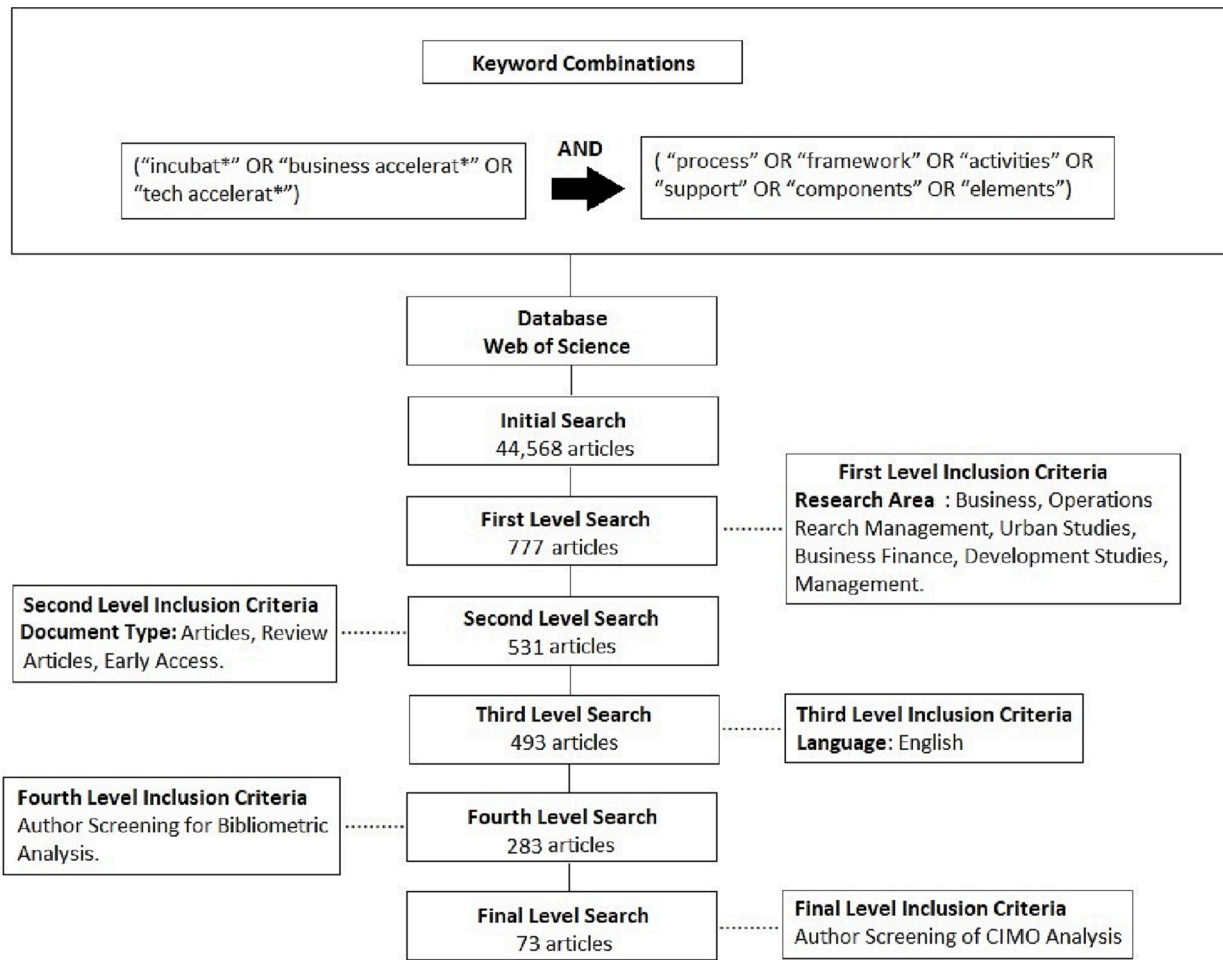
Keyword Combinations

("incubat*" OR "business accelerat*" OR "tech accelerat*")

AND

( "process" OR "framework" OR "activities" OR "support" OR "components" OR "elements")

Database
Web of Science

Initial Search
44,568 articles

First Level Inclusion Criteria
Research Area : Business, Operations Rearch Management, Urban Studies, Business Finance, Development Studies, Management.

First Level Search
777 articles

Second Level Inclusion Criteria
Document Type: Articles, Review Articles, Early Access.

Second Level Search
531 articles

Third Level Search
493 articles

Third Level Inclusion Criteria
Language: English

Fourth Level Inclusion Criteria
Author Screening for Bibliometric Analysis.

Fourth Level Search
283 articles

Final Level Search
73 articles

Final Level Inclusion Criteria
Author Screening of CIMO Analysis